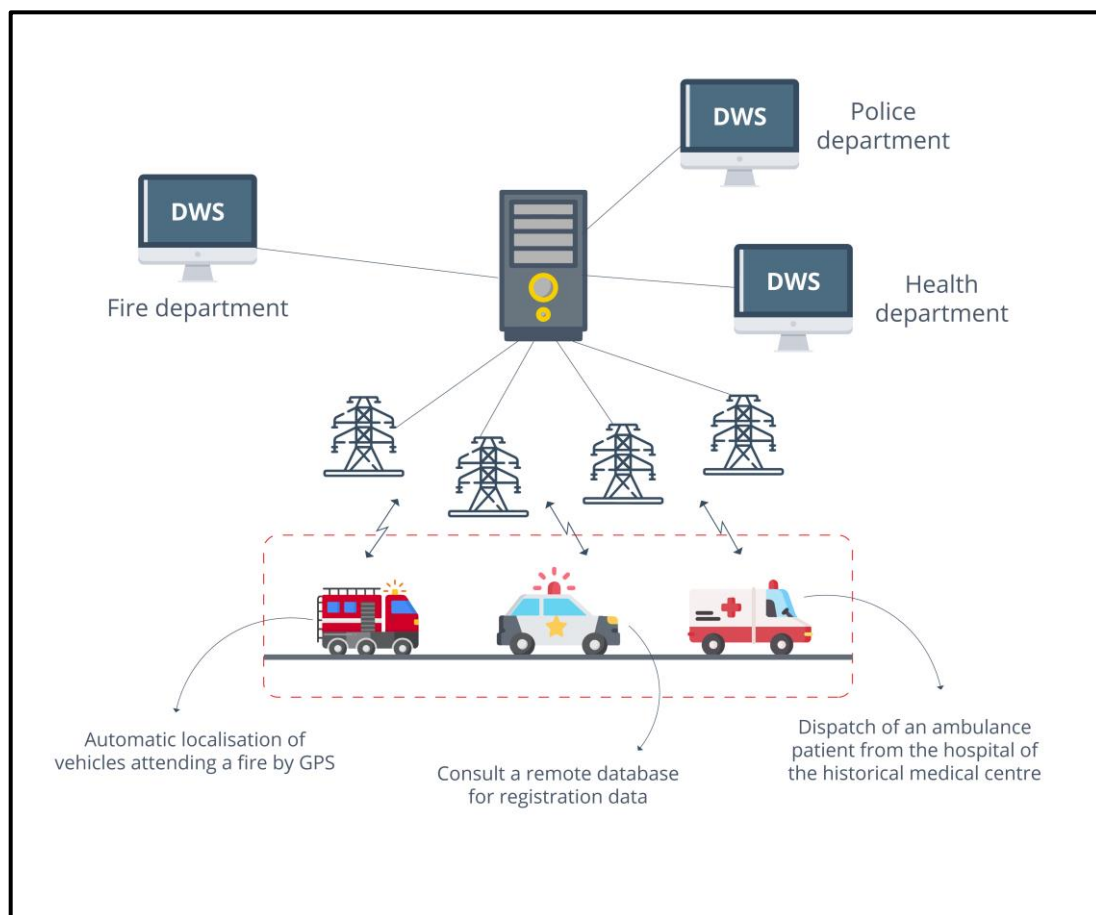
DWS

Police department

DWS

Fire department

DWS

Health department

Automatic localisation of vehicles attending a fire by GPS

Consult a remote database for registration data

Dispatch of an ambulance patient from the hospital of the historical medical centre